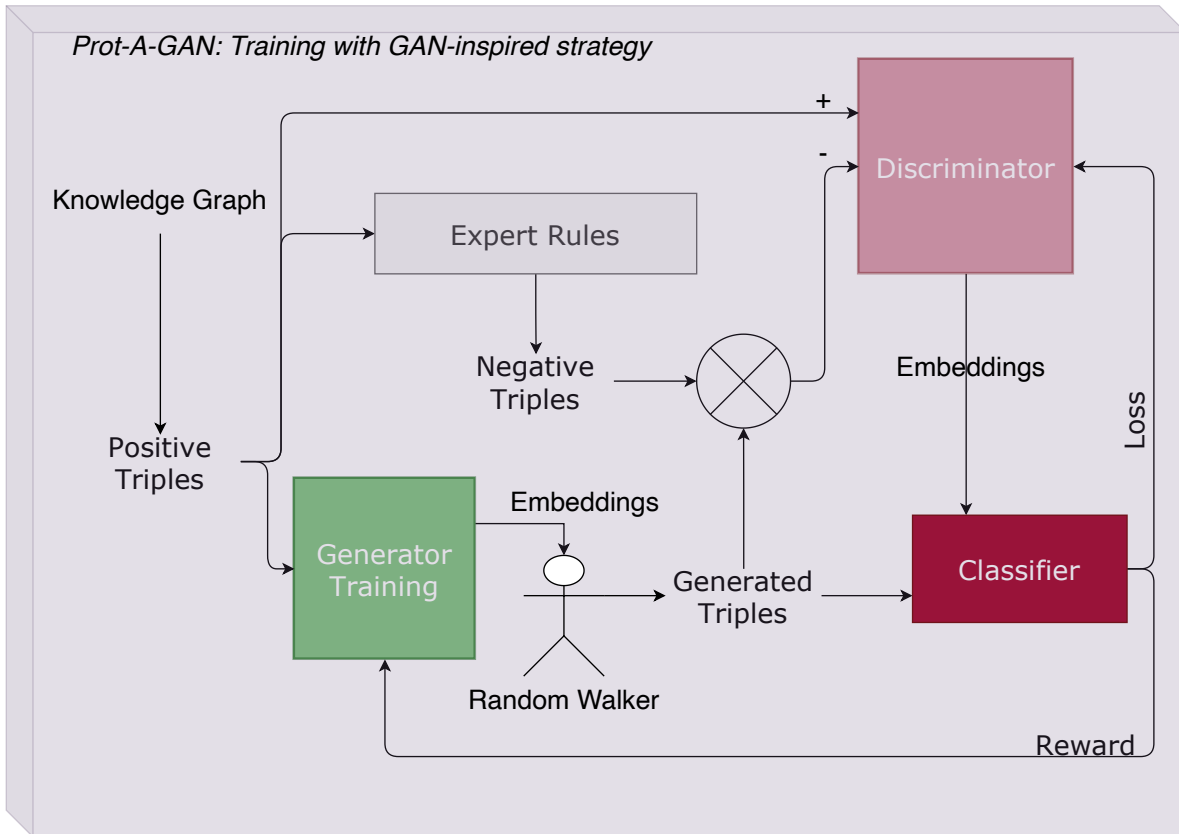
Prot-A-GAN: Training with GAN-inspired strategy

+

-

Discriminator

Knowledge Graph

Expert Rules

Negative Triples

Embeddings

Loss

Positive Triples

Generator Training

Embeddings

Generated Triples

Classifier

Random Walker

Reward